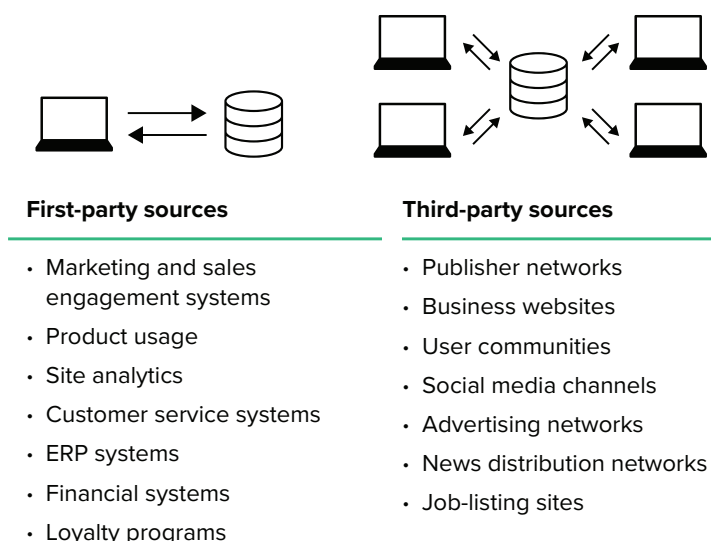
**First-party sources**

- Marketing and sales engagement systems
- Product usage
- Site analytics
- Customer service systems
- ERP systems
- Financial systems
- Loyalty programs

**Third-party sources**

- Publisher networks
- Business websites
- User communities
- Social media channels
- Advertising networks
- News distribution networks
- Job-listing sites